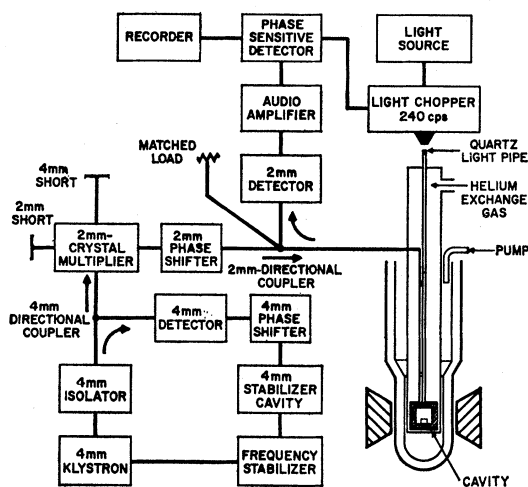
RECORDER

PHASE SENSITIVE DETECTOR

LIGHT SOURCE

AUDIO AMPLIFIER

LIGHT CHOPPER 240 cps

MATCHED LOAD

QUARTZ LIGHT PIPE

2mm DETECTOR

HELIUM EXCHANGE GAS

4mm SHORT

2mm SHORT

2mm-CRYSTAL MULTIPLIER

2mm PHASE SHIFTER

PUMP

2mm-DIRECTIONAL COUPLER

4mm DIRECTIONAL COUPLER

4mm DETECTOR

4mm PHASE SHIFTER

4mm ISOLATOR

4mm STABILIZER CAVITY

4mm KLYSTRON

FREQUENCY STABILIZER

CAVITY